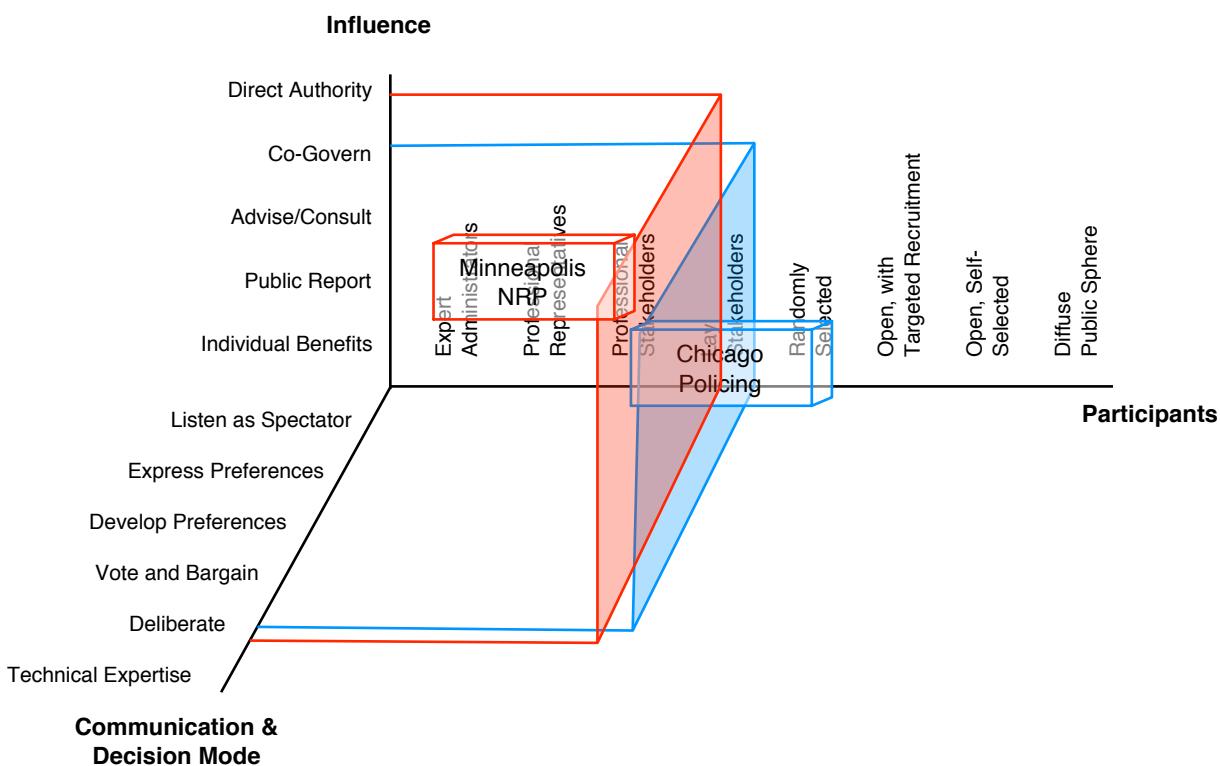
Influence

Direct Authority

Co-Govern

Advise/Consult

Public Report

Individual Benefits

Expert Administrators

Professional Representatives

Professional Stakeholders

Lay Stakeholders

Randomly Selected

Open, with Targeted Recruitment

Open, Self-Selected

Diffuse Public Sphere

Minneapolis NRP

Chicago Policing

Participants

Listen as Spectator

Express Preferences

Develop Preferences

Vote and Bargain

Deliberate

Technical Expertise

Communication & Decision Mode